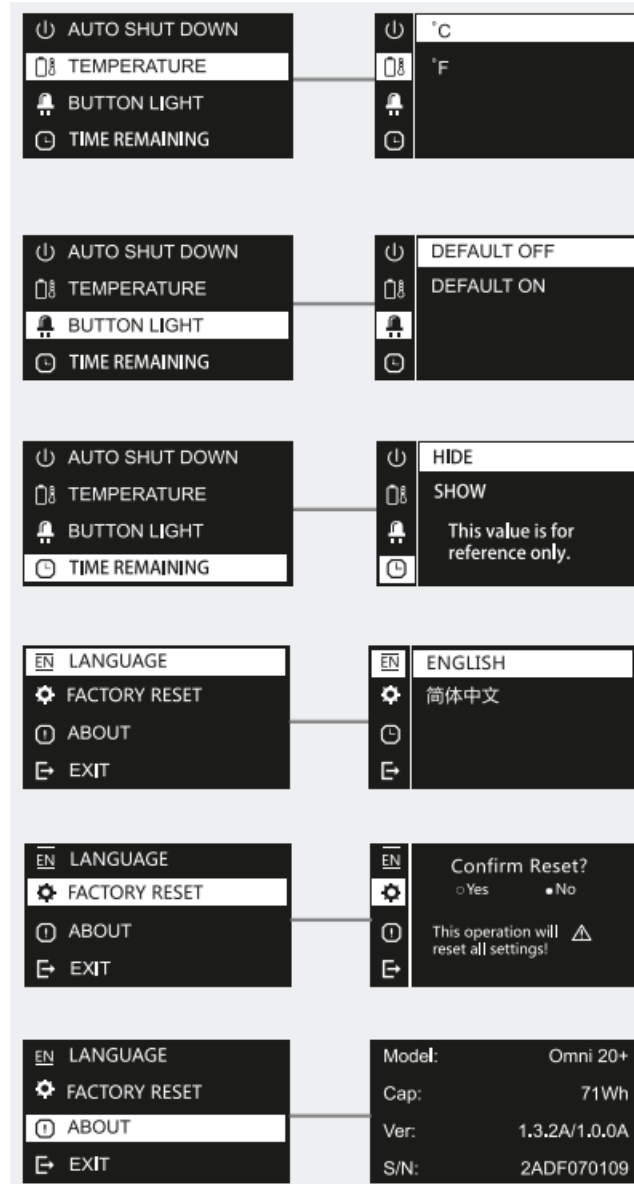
AUTO SHUT DOWN
TEMPERATURE
BUTTON LIGHT
TIME REMAINING

°C
°F

AUTO SHUT DOWN
TEMPERATURE
BUTTON LIGHT
TIME REMAINING

DEFAULT OFF
DEFAULT ON

AUTO SHUT DOWN
TEMPERATURE
BUTTON LIGHT
TIME REMAINING

HIDE
SHOW
This value is for reference only.

EN LANGUAGE
FACTORY RESET
ABOUT
EXIT

EN
ENGLISH
简体中文

EN LANGUAGE
FACTORY RESET
ABOUT
EXIT

EN
Confirm Reset?
Yes No
This operation will reset all settings!

EN LANGUAGE
FACTORY RESET
ABOUT
EXIT

| Model: | Omni 20+ |
|---|---|
| Cap: | 71Wh |
| Ver: | 1.3.2A/1.0.0A |
| S/N: | 2ADF070109 |